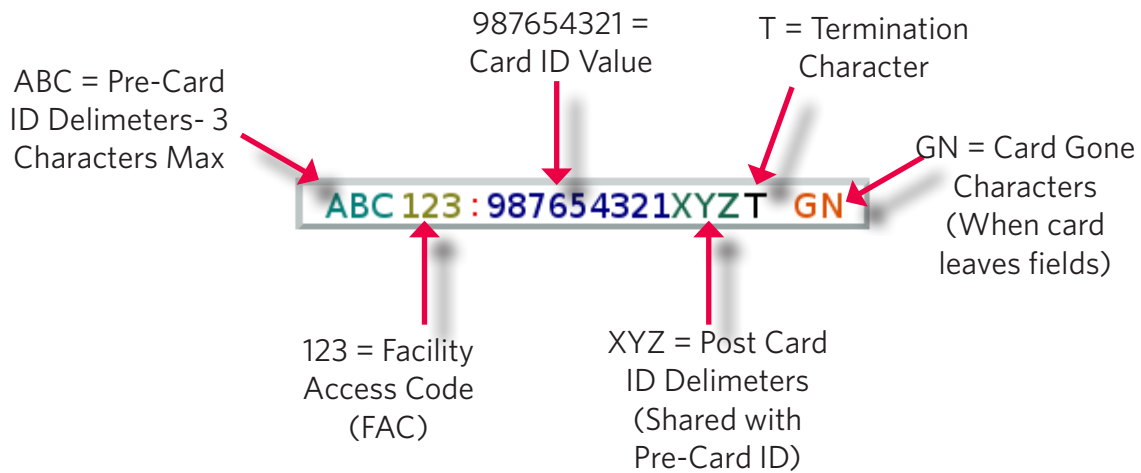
ABC = Pre-Card ID Delimeters- 3 Characters Max

987654321 = Card ID Value

T = Termination Character

GN = Card Gone Characters (When card leaves fields)

ABC 123 : 987654321XYZT GN

123 = Facility Access Code (FAC)

XYZ = Post Card ID Delimeters (Shared with Pre-Card ID)